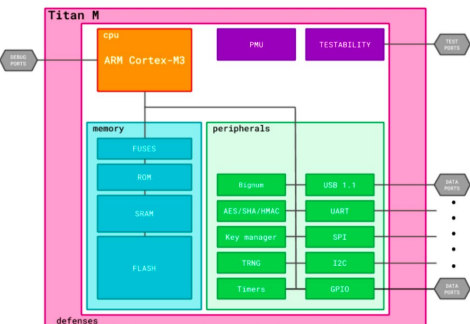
Titan M

DEBUG PORTS

cpu

ARM Cortex-M3

PMU

TESTABILITY

TEST PORTS

memory

FUSES

ROM

SRAM

FLASH

peripherals

Bignum

AES/SHA/HMAC

Key manager

TRNG

Timers

USB 1.1

UART

SPI

I2C

GPIO

DATA PORTS

DATA PORTS

defenses